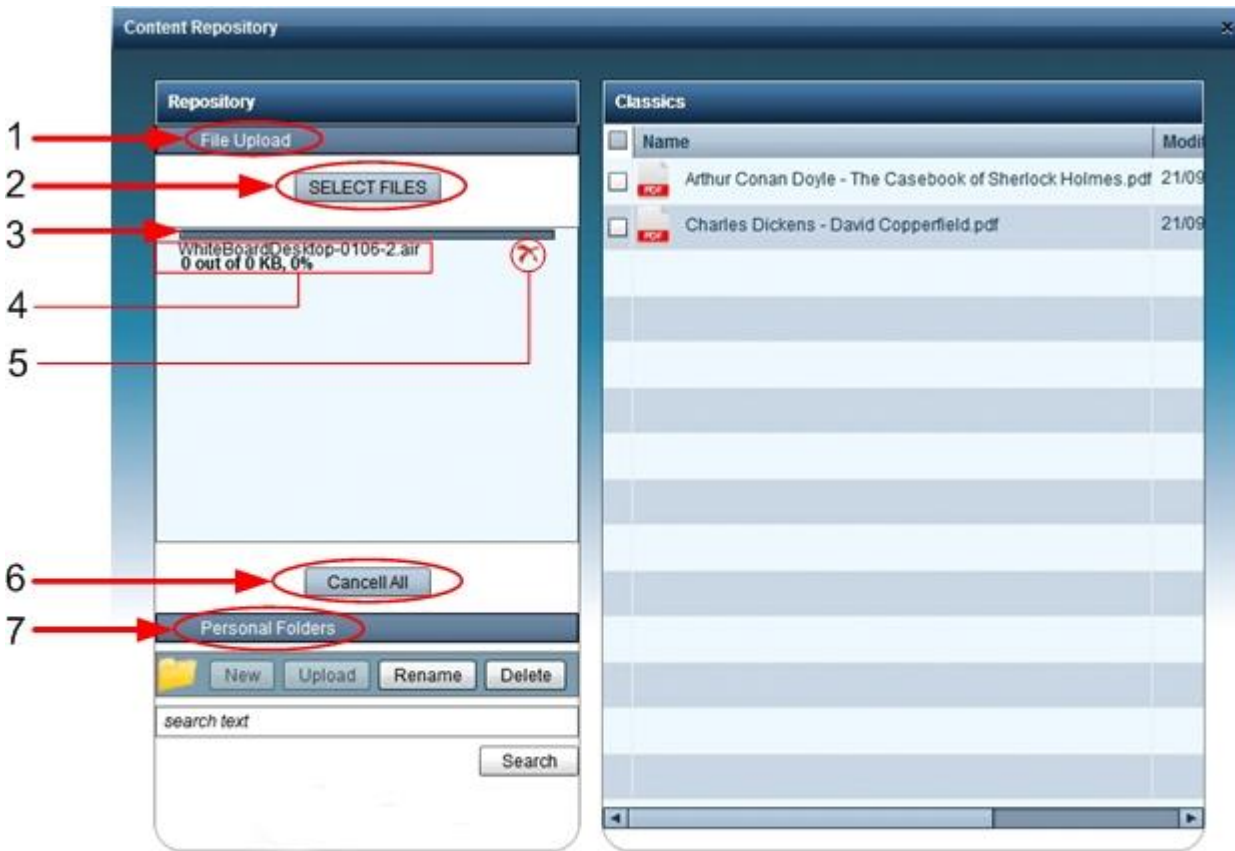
Content Repository

Repository

1 File Upload

2 SELECT FILES

3

WhiteBoardDesktop-0106-2.air
0 out of 0 KB, 0%

4

5

6 Cancell All

7 Personal Folders

New Upload Rename Delete

search text

Search

Classics

| | Name | Modi |
|---|---|---|
| | Arthur Conan Doyle - The Casebook of Sherlock Holmes.pdf | 21/09 |
| | Charles Dickens - David Copperfield.pdf | 21/09 |